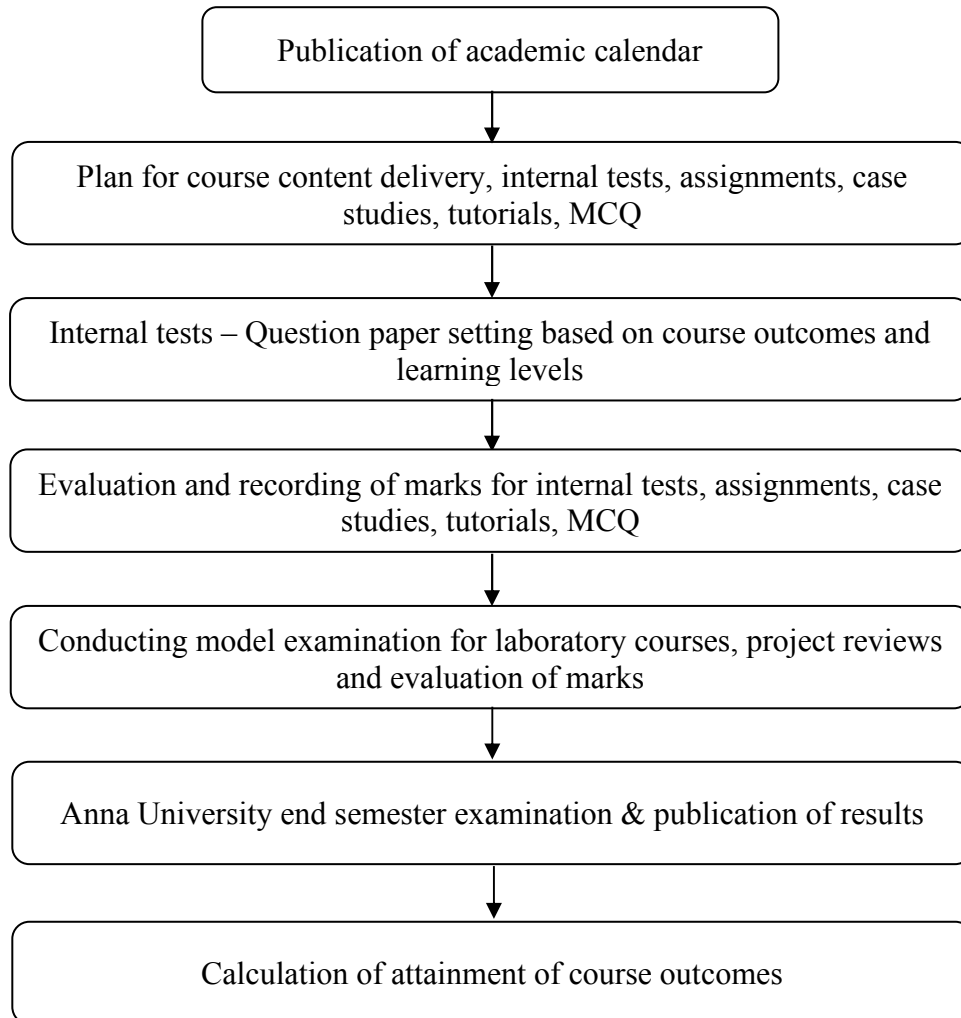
Publication of academic calendar

Plan for course content delivery, internal tests, assignments, case studies, tutorials, MCQ

Internal tests – Question paper setting based on course outcomes and learning levels

Evaluation and recording of marks for internal tests, assignments, case studies, tutorials, MCQ

Conducting model examination for laboratory courses, project reviews and evaluation of marks

Anna University end semester examination & publication of results

Calculation of attainment of course outcomes